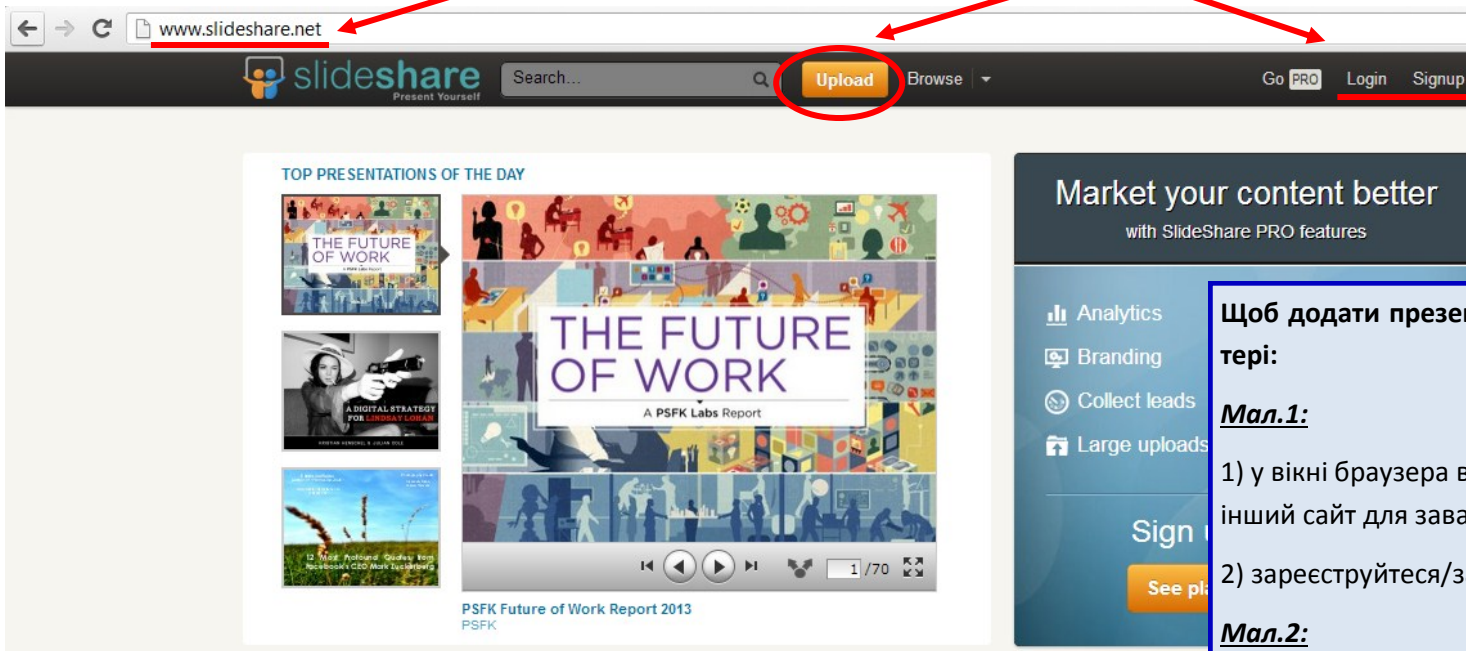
www.slideshare.net

slideshare Present Yourself Search... Upload Browse Go PRO Login Signup

TOP PRESENTATIONS OF THE DAY

THE FUTURE OF WORK A PSFK Labs Report

A DIGITAL STRATEGY FOR LINDSAY LOHAN

12 Most Profound Quotes from Facebook's CEO Mark Zuckerberg

THE FUTURE OF WORK
A PSFK Labs Report

1 /70

PSFK Future of Work Report 2013
PSFK

Market your content better
with SlideShare PRO features

Analytics
Branding
Collect leads
Large uploads

Sign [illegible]

See pl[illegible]

Щоб додати презе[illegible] тері:

Мал.1:

1) у вікні браузера в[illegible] інший сайт для зава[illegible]

2) зареєструйтеся/з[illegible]

Мал.2: